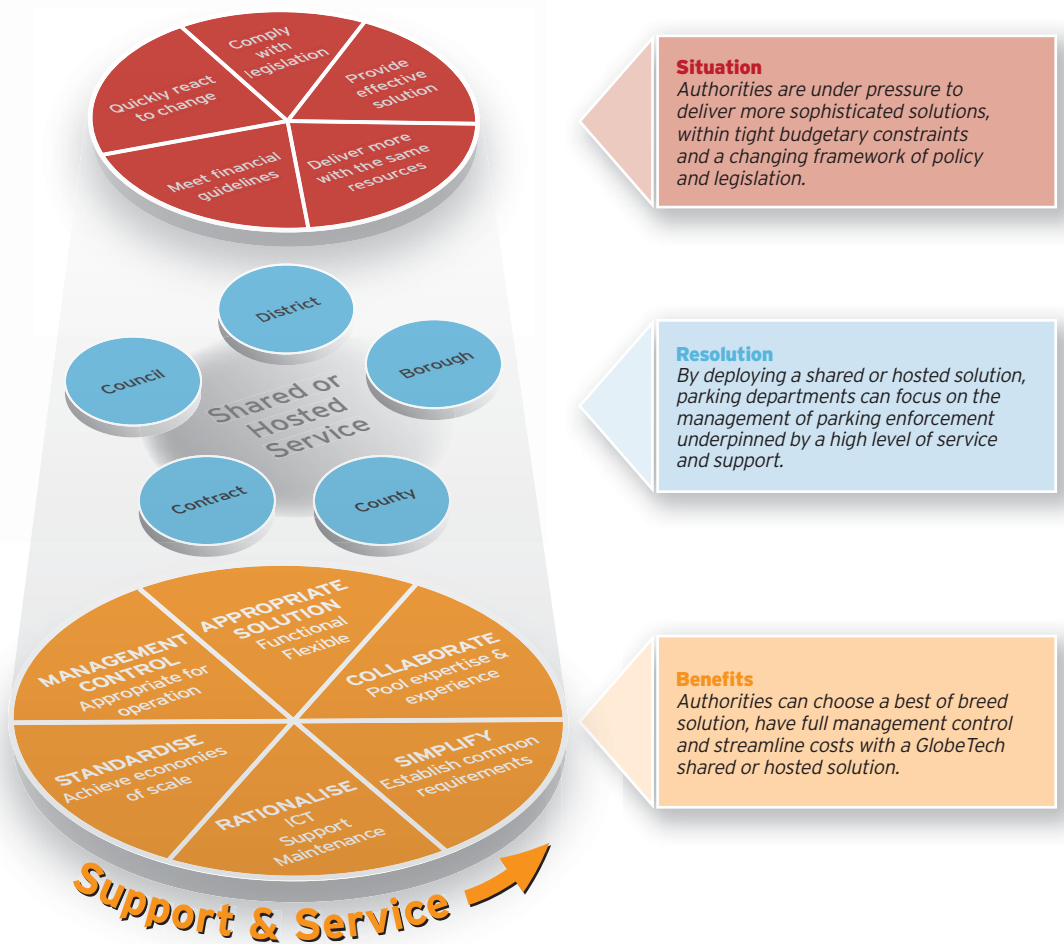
Comply with legislation

Provide effective solution

Deliver more with the same resources

Meet financial guidelines

Quickly react to change

Situation
Authorities are under pressure to deliver more sophisticated solutions, within tight budgetary constraints and a changing framework of policy and legislation.

District

Borough

County

Contract

Council

Shared or Hosted Service

Resolution
By deploying a shared or hosted solution, parking departments can focus on the management of parking enforcement underpinned by a high level of service and support.

APPROPRIATE SOLUTION
Functional
Flexible

COLLABORATE
Pool expertise & experience

SIMPLIFY
Establish common requirements

RATIONALISE
ICT
Support
Maintenance

STANDARDISE
Achieve economies of scale

MANAGEMENT CONTROL
Appropriate for operation

Benefits
Authorities can choose a best of breed solution, have full management control and streamline costs with a GlobeTech shared or hosted solution.

Support & Service